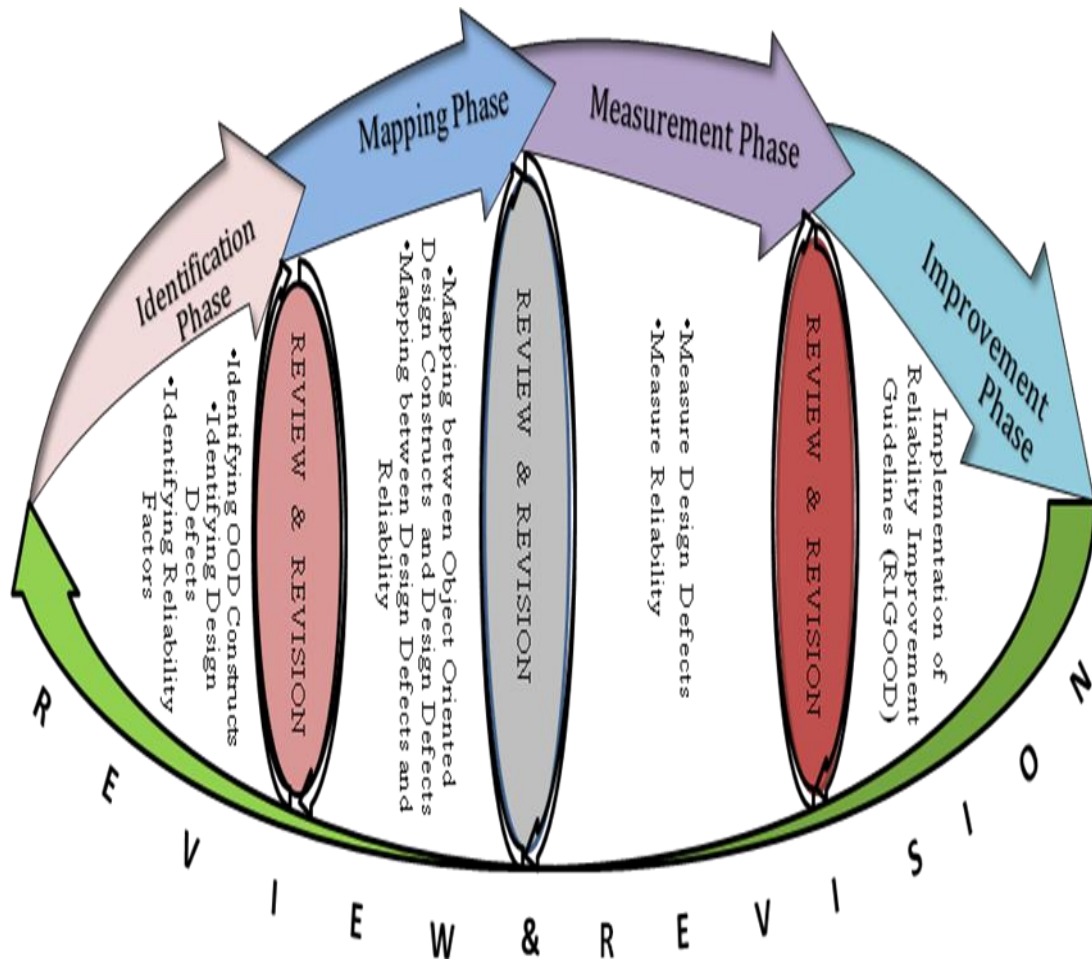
Identification Phase

Mapping Phase

Measurement Phase

Improvement Phase

•Identifying OOD Constructs
•Identifying Design Defects
•Identifying Reliability Factors

REVIEW & REVISION

•Mapping between Object Oriented Design Constructs and Design Defects
•Mapping between Design Defects and Reliability

REVIEW & REVISION

•Measure Design Defects
•Measure Reliability

REVIEW & REVISION

Implementation of Reliability Improvement Guidelines (RIGOOD)

REVIEW & REVISION